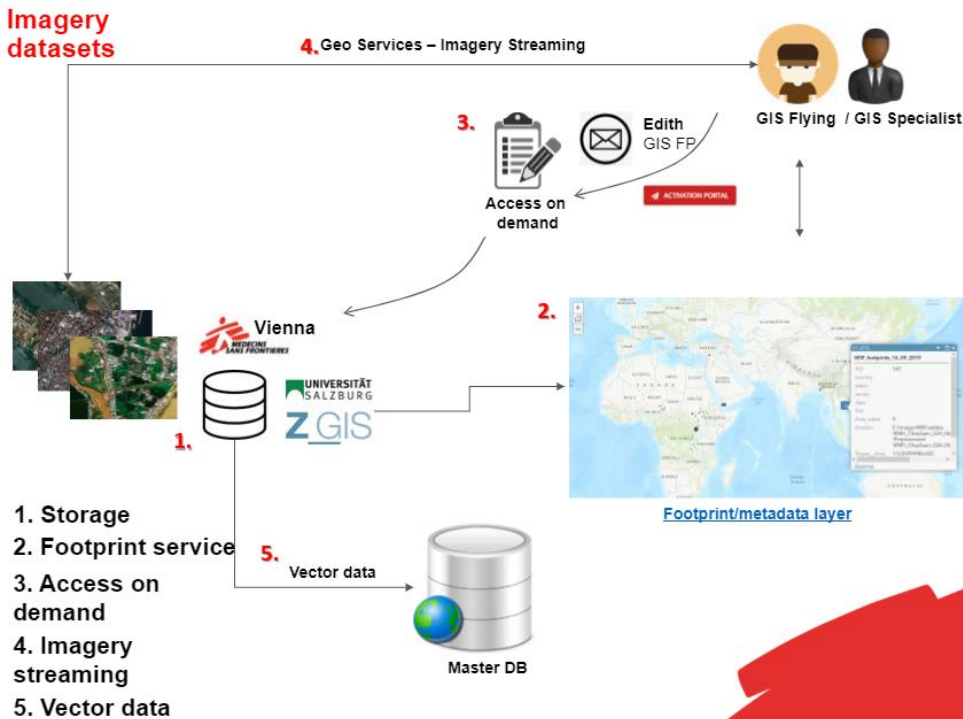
Imagery datasets

4. Geo Services – Imagery Streaming

GIS Flying / GIS Specialist

3.

Edith
GIS FP

ACTIVATION PORTAL

Access on demand

Vienna

MEDECINS SANS FRONTIERES

UNIVERSITÄT SALZBURG

Z_GIS

1.

2.

Footprint/metadata layer

1. Storage
2. Footprint service
3. Access on demand
4. Imagery streaming
5. Vector data

5.

Vector data

Master DB